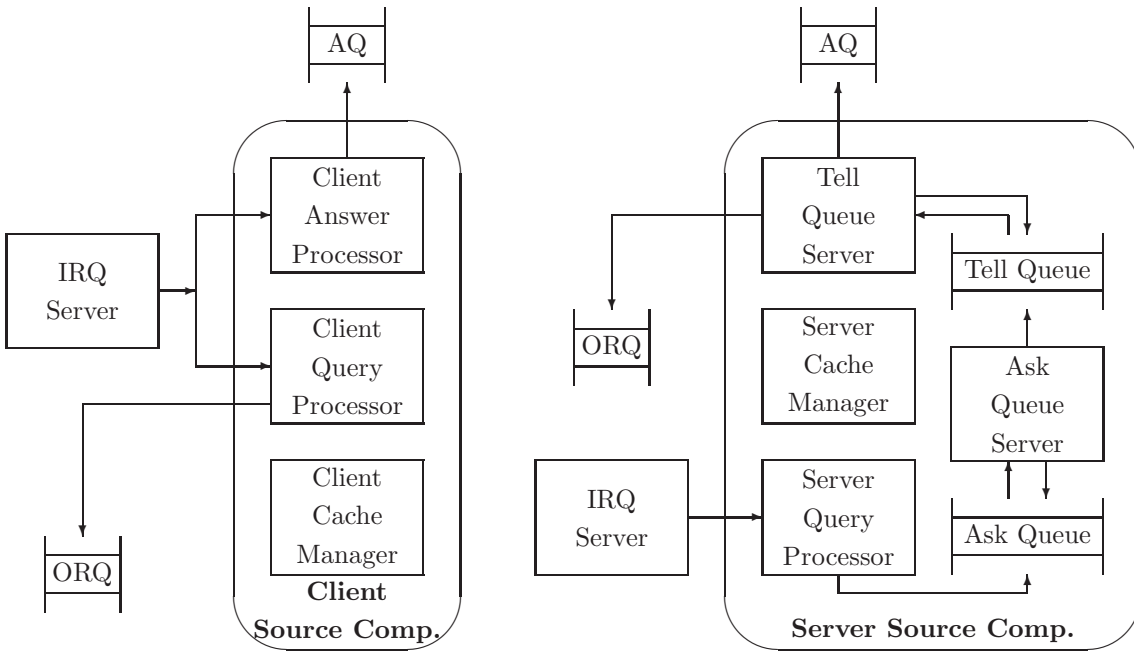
AQ

IRQ Server

Client Answer Processor

Client Query Processor

Client Cache Manager

ORQ

Client Source Comp.

AQ

Tell Queue Server

Tell Queue

ORQ

Server Cache Manager

Ask Queue Server

IRQ Server

Server Query Processor

Ask Queue

Server Source Comp.